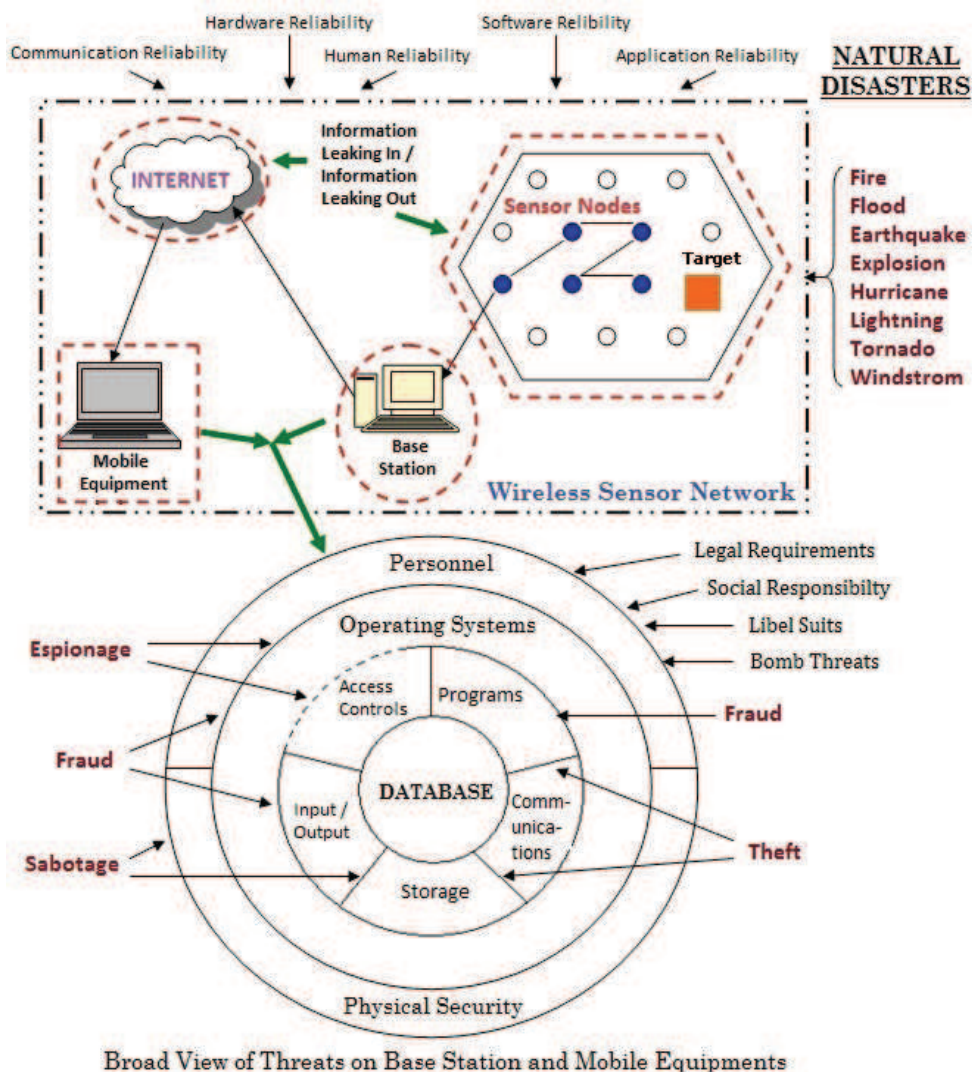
Hardware Reliability

Software Relibility

Communication Reliability

Human Reliability

Application Reliability

NATURAL DISASTERS

INTERNET

Information Leaking In / Information Leaking Out

Sensor Nodes

Target

Fire
Flood
Earthquake
Explosion
Hurricane
Lightning
Tornado
Windstrom

Mobile Equipment

Base Station

Wireless Sensor Network

Personnel

Legal Requirements

Social Responsibilty

Libel Suits

Bomb Threats

Operating Systems

Espionage

Access Controls

Programs

Fraud

Fraud

DATABASE

Input / Output

Comm- unica- tions

Sabotage

Theft

Storage

Physical Security

Broad View of Threats on Base Station and Mobile Equipments